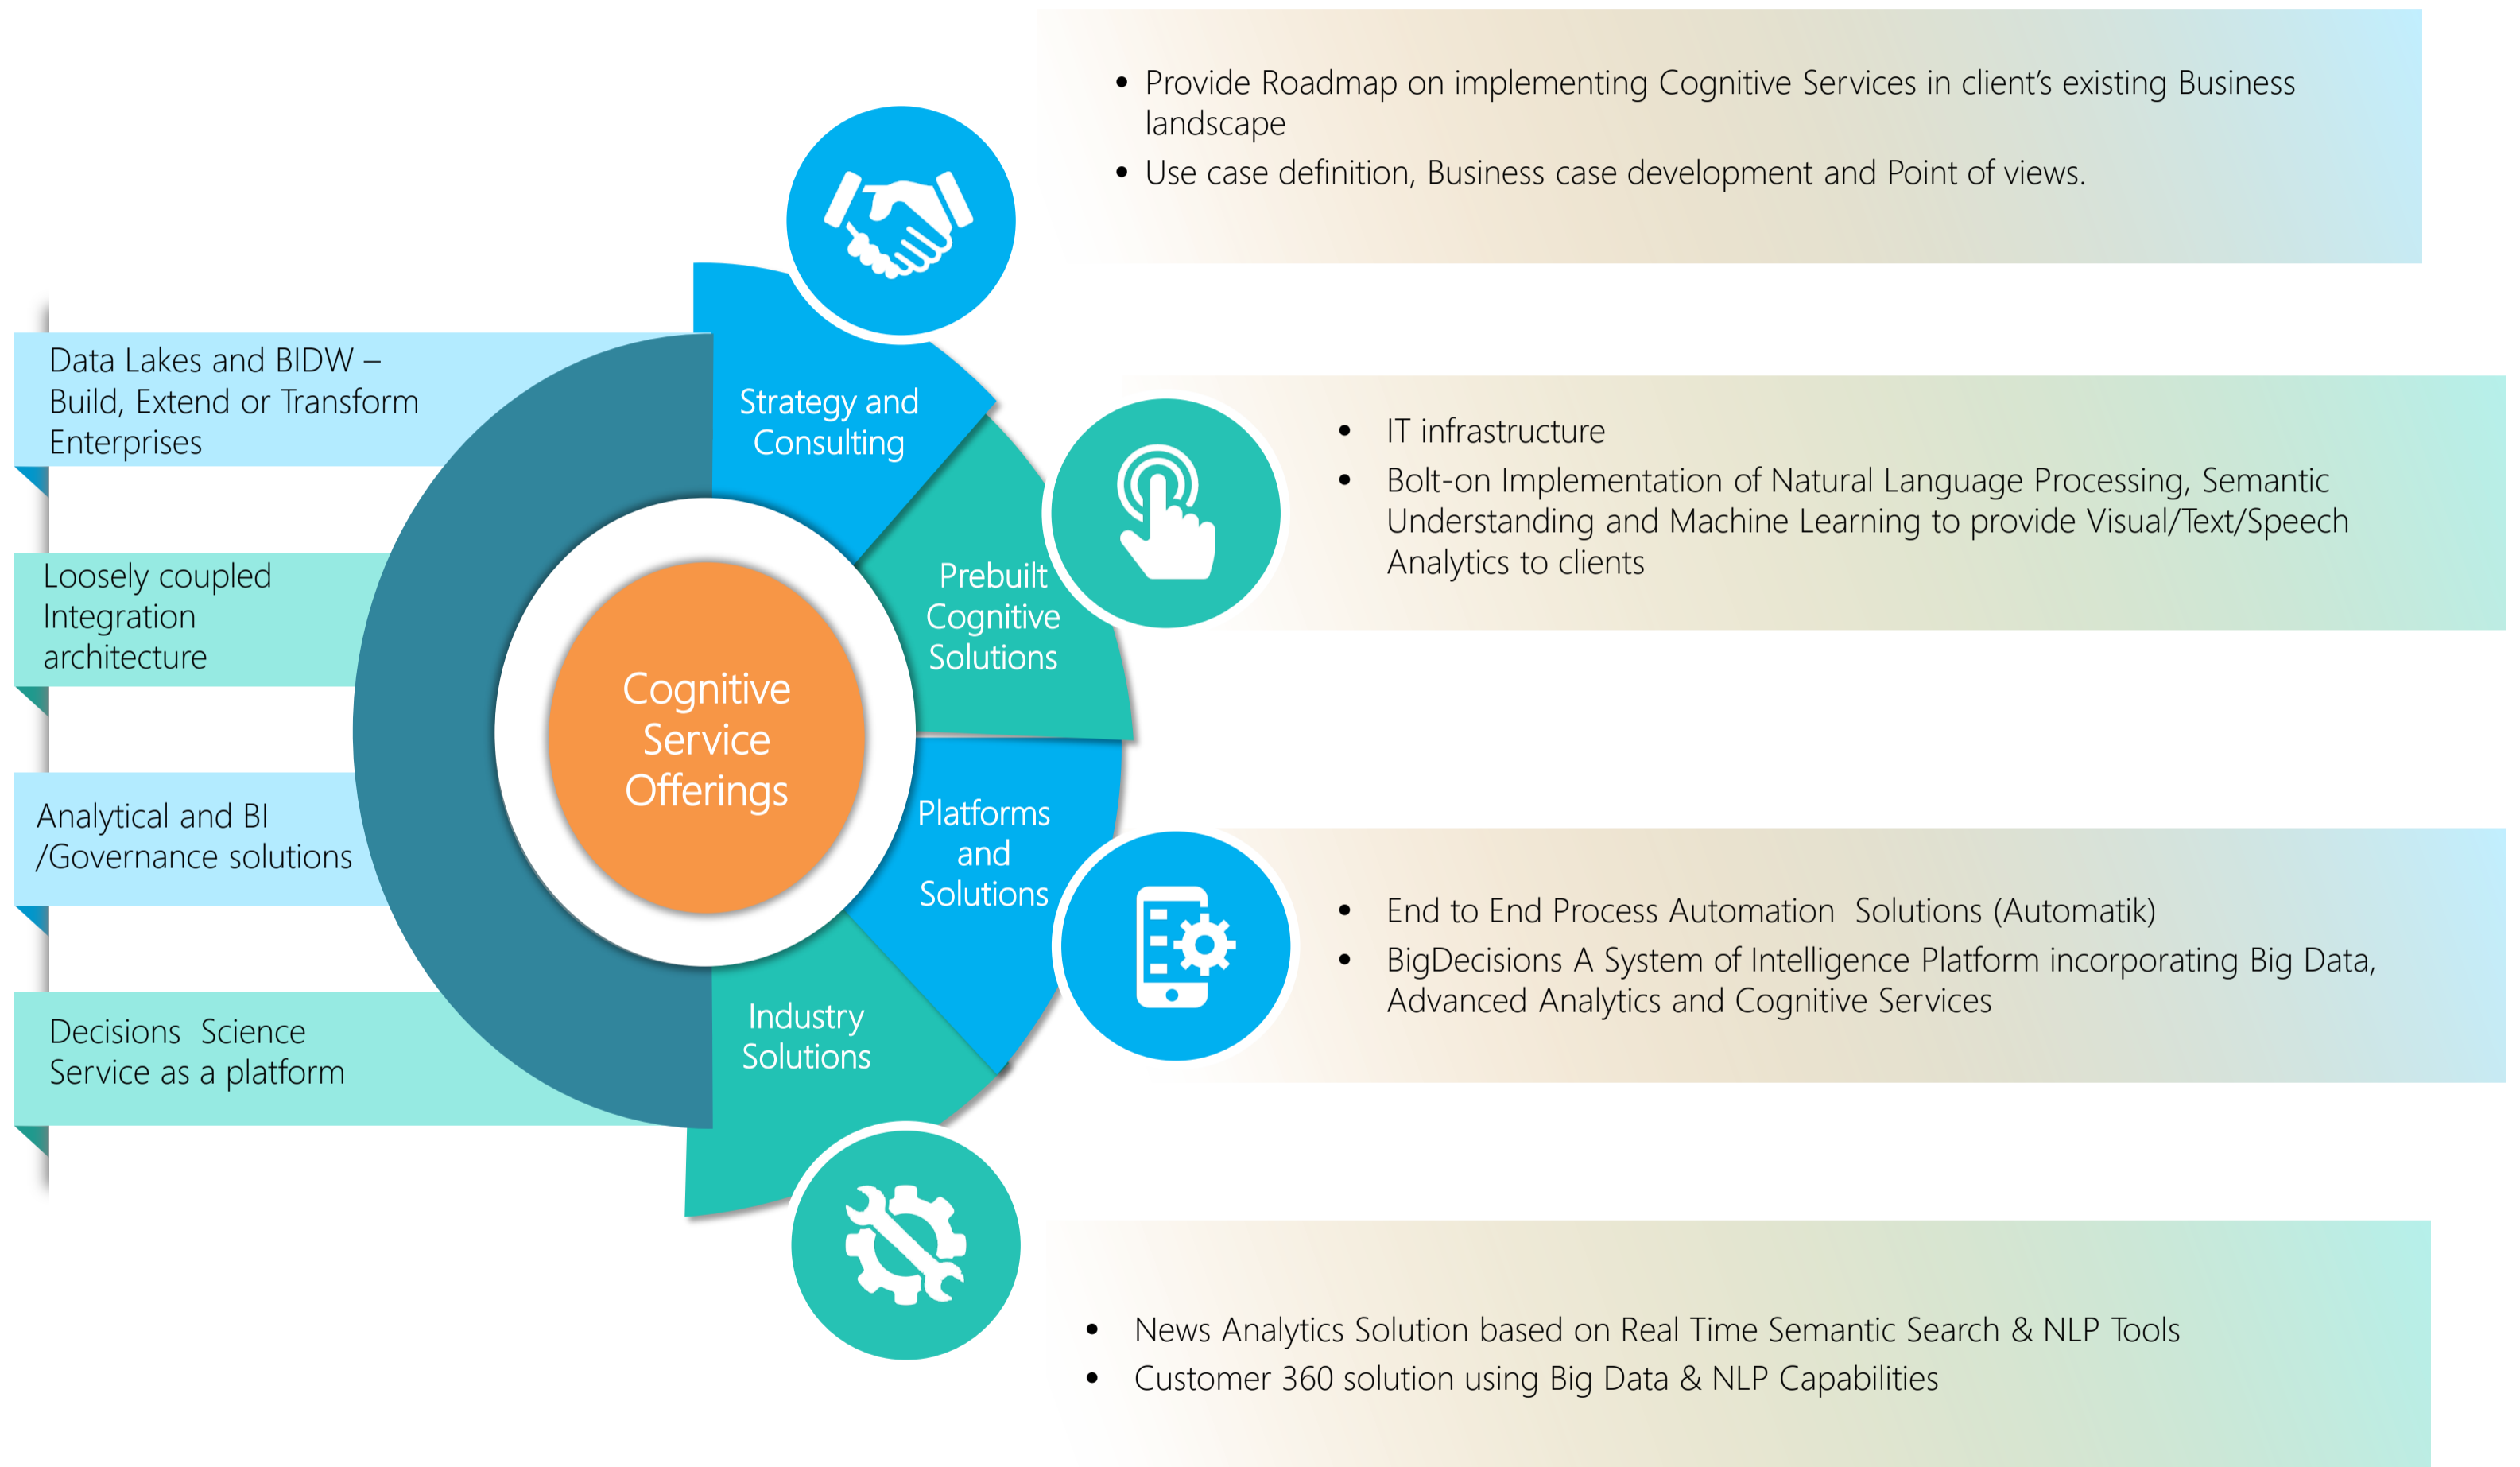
Data Lakes and BIDW – Build, Extend or Transform Enterprises

Loosely coupled Integration architecture

Analytical and BI /Governance solutions

Decisions Science Service as a platform

Cognitive Service Offerings

Strategy and Consulting

Prebuilt Cognitive Solutions

Platforms and Solutions

Industry Solutions

• Provide Roadmap on implementing Cognitive Services in client's existing Business landscape
• Use case definition, Business case development and Point of views.

• IT infrastructure
• Bolt-on Implementation of Natural Language Processing, Semantic Understanding and Machine Learning to provide Visual/Text/Speech Analytics to clients

• End to End Process Automation Solutions (Automatik)
• BigDecisions A System of Intelligence Platform incorporating Big Data, Advanced Analytics and Cognitive Services

• News Analytics Solution based on Real Time Semantic Search & NLP Tools
• Customer 360 solution using Big Data & NLP Capabilities